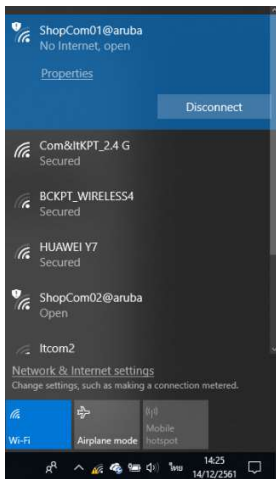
ShopCom01@aruba
No Internet, open

Properties

Disconnect

Com&ItKPT_2.4 G
Secured

BCKPT_WIRELESS4
Secured

HUAWEI Y7
Secured

ShopCom02@aruba
Open

Itcom2

Network & Internet settings
Change settings, such as making a connection metered.

Wi-Fi

Airplane mode

Mobile hotspot

ไทย

14:25
14/12/2561